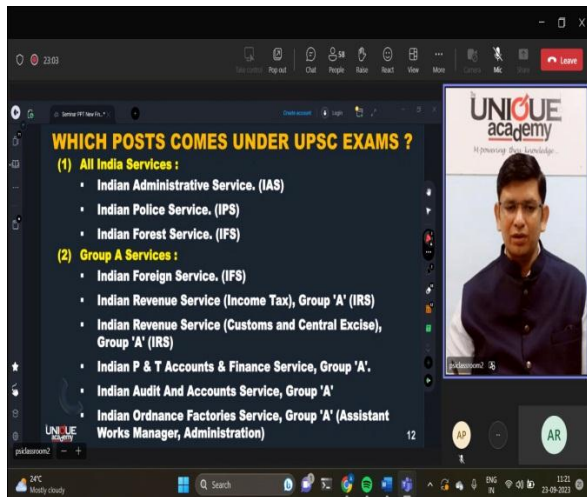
23:03

Take control Pop out Chat People Raise React View More Camera Mic Share Leave

58

Seminar PPT New Fo...

Create account Login

WHICH POSTS COMES UNDER UPSC EXAMS ?

(1) All India Services :

- Indian Administrative Service. (IAS)
- Indian Police Service. (IPS)
- Indian Forest Service. (IFS)

(2) Group A Services :

- Indian Foreign Service. (IFS)
- Indian Revenue Service (Income Tax), Group 'A' (IRS)
- Indian Revenue Service (Customs and Central Excise), Group 'A' (IRS)
- Indian P & T Accounts & Finance Service, Group 'A'.
- Indian Audit And Accounts Service, Group 'A'
- Indian Ordnance Factories Service, Group 'A' (Assistant Works Manager, Administration)

UNIQUE academy

12

UNIQUE academy
Empowering thru knowledge...

psiclassroom2

AP

AR

psiclassroom2

24°C
Mostly cloudy

Search

ENG IN

13:21
23-09-2023